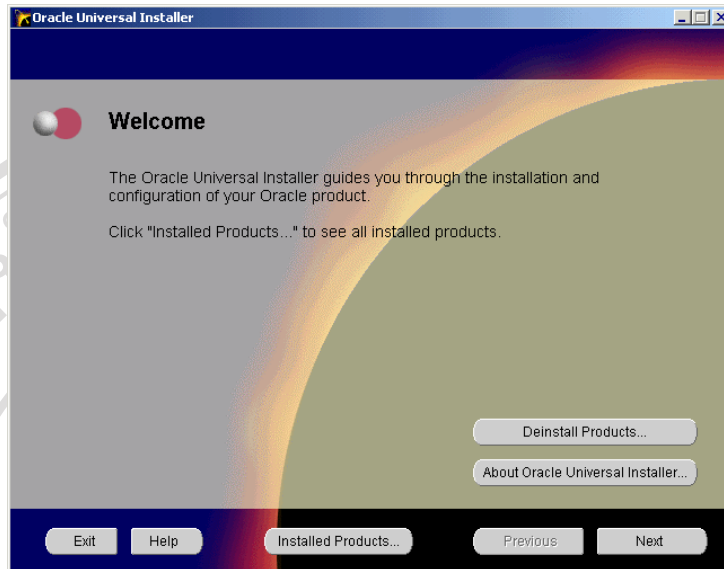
Oracle Universal Installer

Welcome

The Oracle Universal Installer guides you through the installation and configuration of your Oracle product.

Click "Installed Products..." to see all installed products.

Deinstall Products...

About Oracle Universal Installer...

Exit Help Installed Products... Previous Next